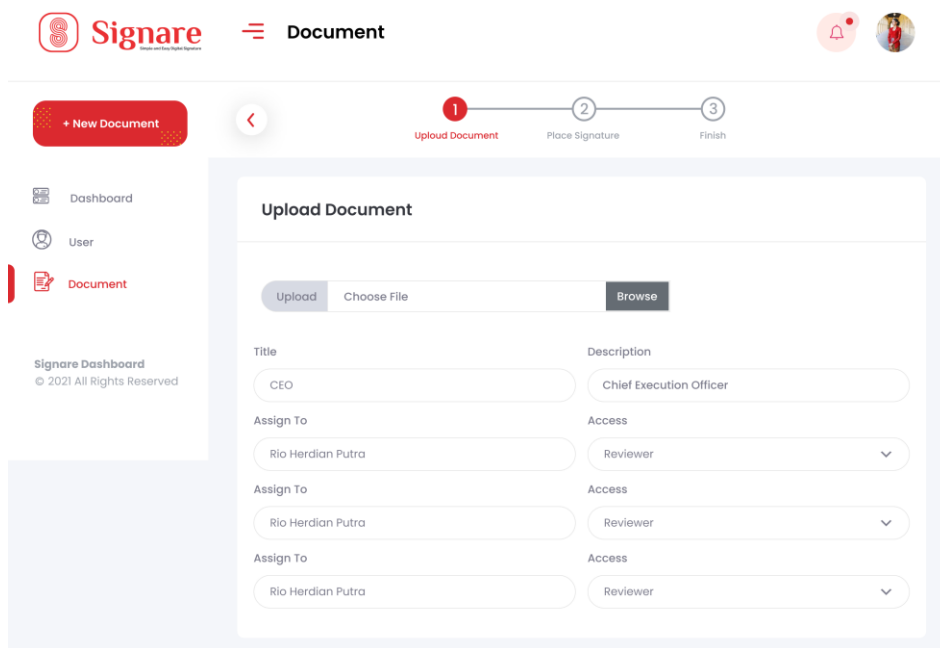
Signare
Simple and Easy Digital Signature

Document

+ New Document

1 Upload Document
2 Place Signature
3 Finish

Dashboard
User
Document

Signare Dashboard
© 2021 All Rights Reserved

Upload Document

Upload | Choose File | Browse

Title
CEO

Description
Chief Execution Officer

Assign To
Rio Herdian Putra

Access
Reviewer

Assign To
Rio Herdian Putra

Access
Reviewer

Assign To
Rio Herdian Putra

Access
Reviewer